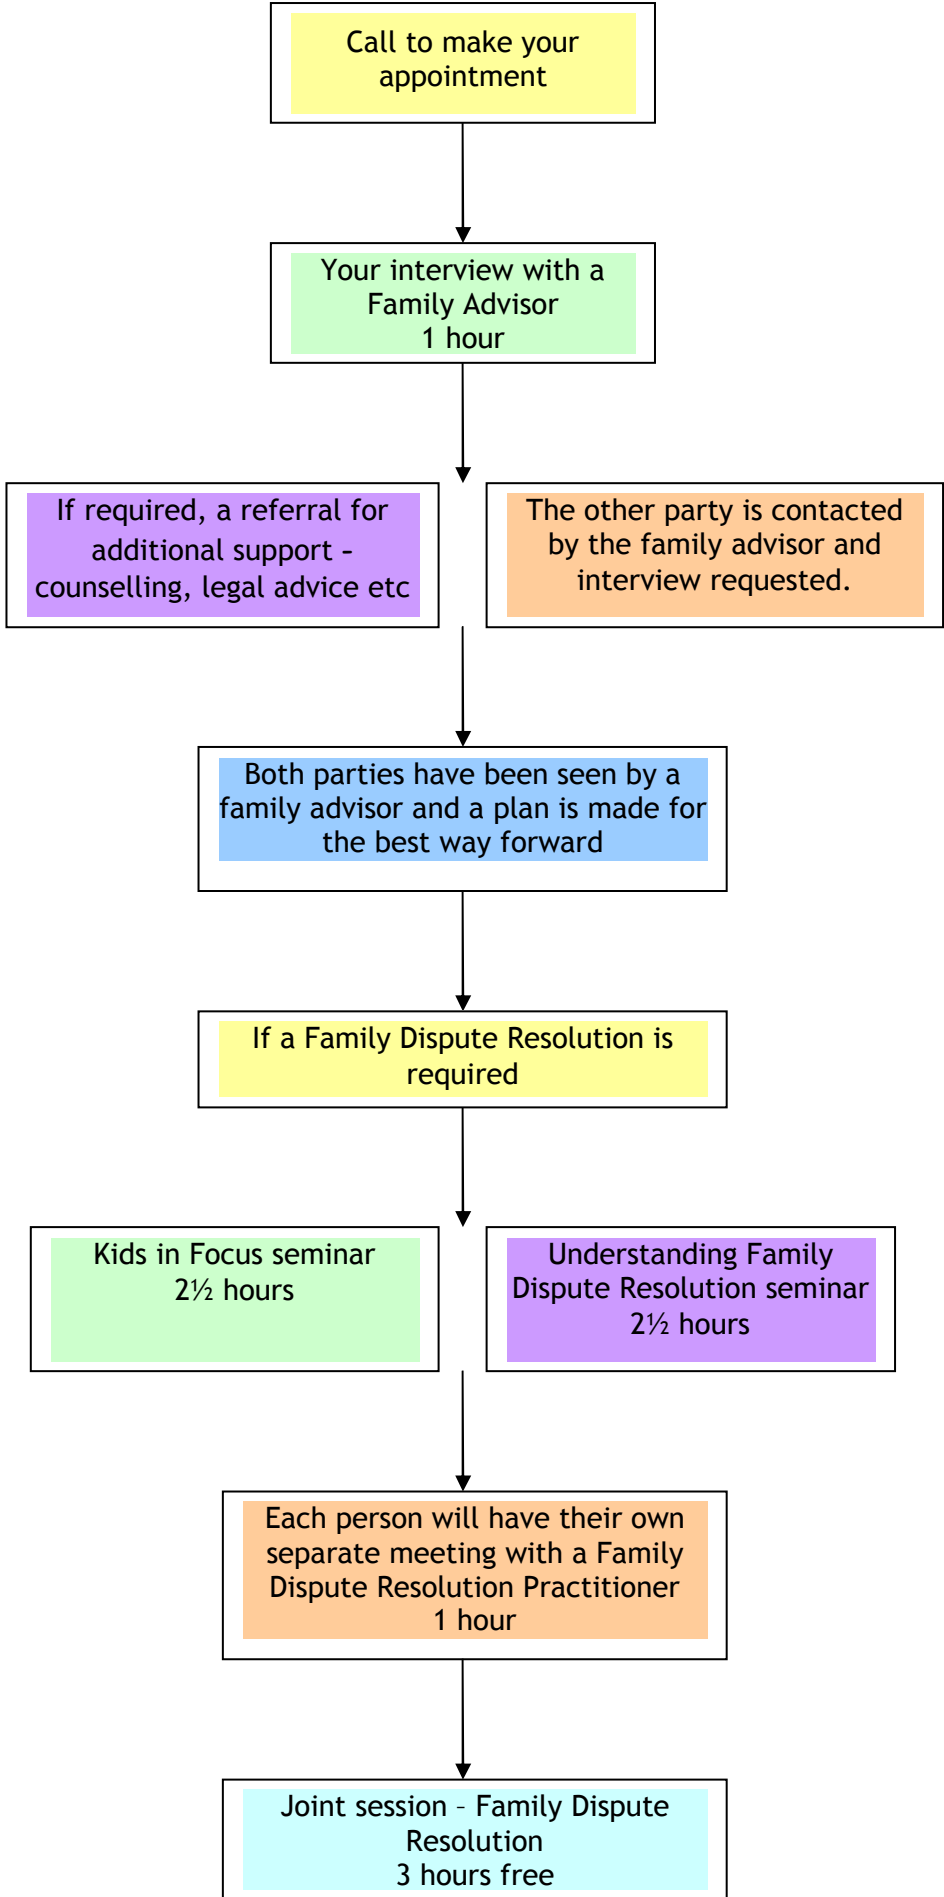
Call to make your appointment

Your interview with a Family Advisor
1 hour

If required, a referral for additional support - counselling, legal advice etc

The other party is contacted by the family advisor and interview requested.

Both parties have been seen by a family advisor and a plan is made for the best way forward

If a Family Dispute Resolution is required

Kids in Focus seminar
2½ hours

Understanding Family Dispute Resolution seminar
2½ hours

Each person will have their own separate meeting with a Family Dispute Resolution Practitioner
1 hour

Joint session – Family Dispute Resolution
3 hours free